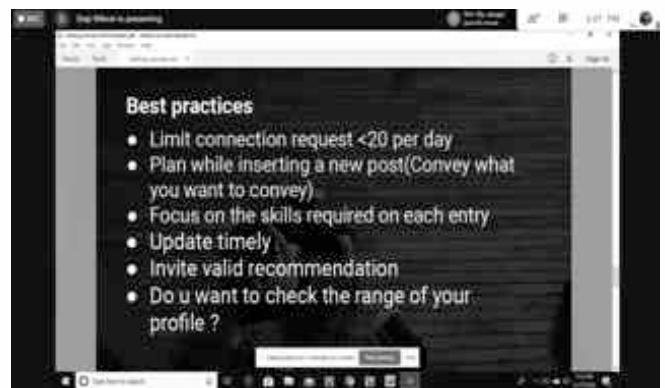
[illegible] is presenting

Best practices

- Limit connection request <20 per day
- Plan while inserting a new post(Convey what you want to convey)
- Focus on the skills required on each entry
- Update timely
- Invite valid recommendation
- Do u want to check the range of your profile ?

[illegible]